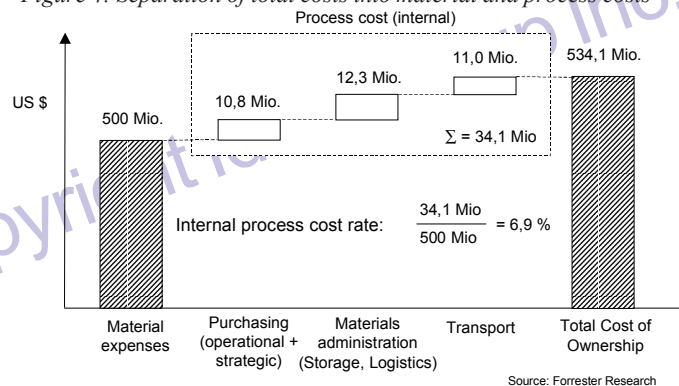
Figure 4: Separation of total costs into material and process costs

Process cost (internal)

US $

500 Mio.

10,8 Mio.

12,3 Mio.

11,0 Mio.

534,1 Mio.

$\sum$ = 34,1 Mio

Internal process cost rate: $\frac{34,1 \text{ Mio}}{500 \text{ Mio}}$ = 6,9 %

Material expenses

Purchasing (operational + strategic)

Materials administration (Storage, Logistics)

Transport

Total Cost of Ownership

Source: Forrester Research